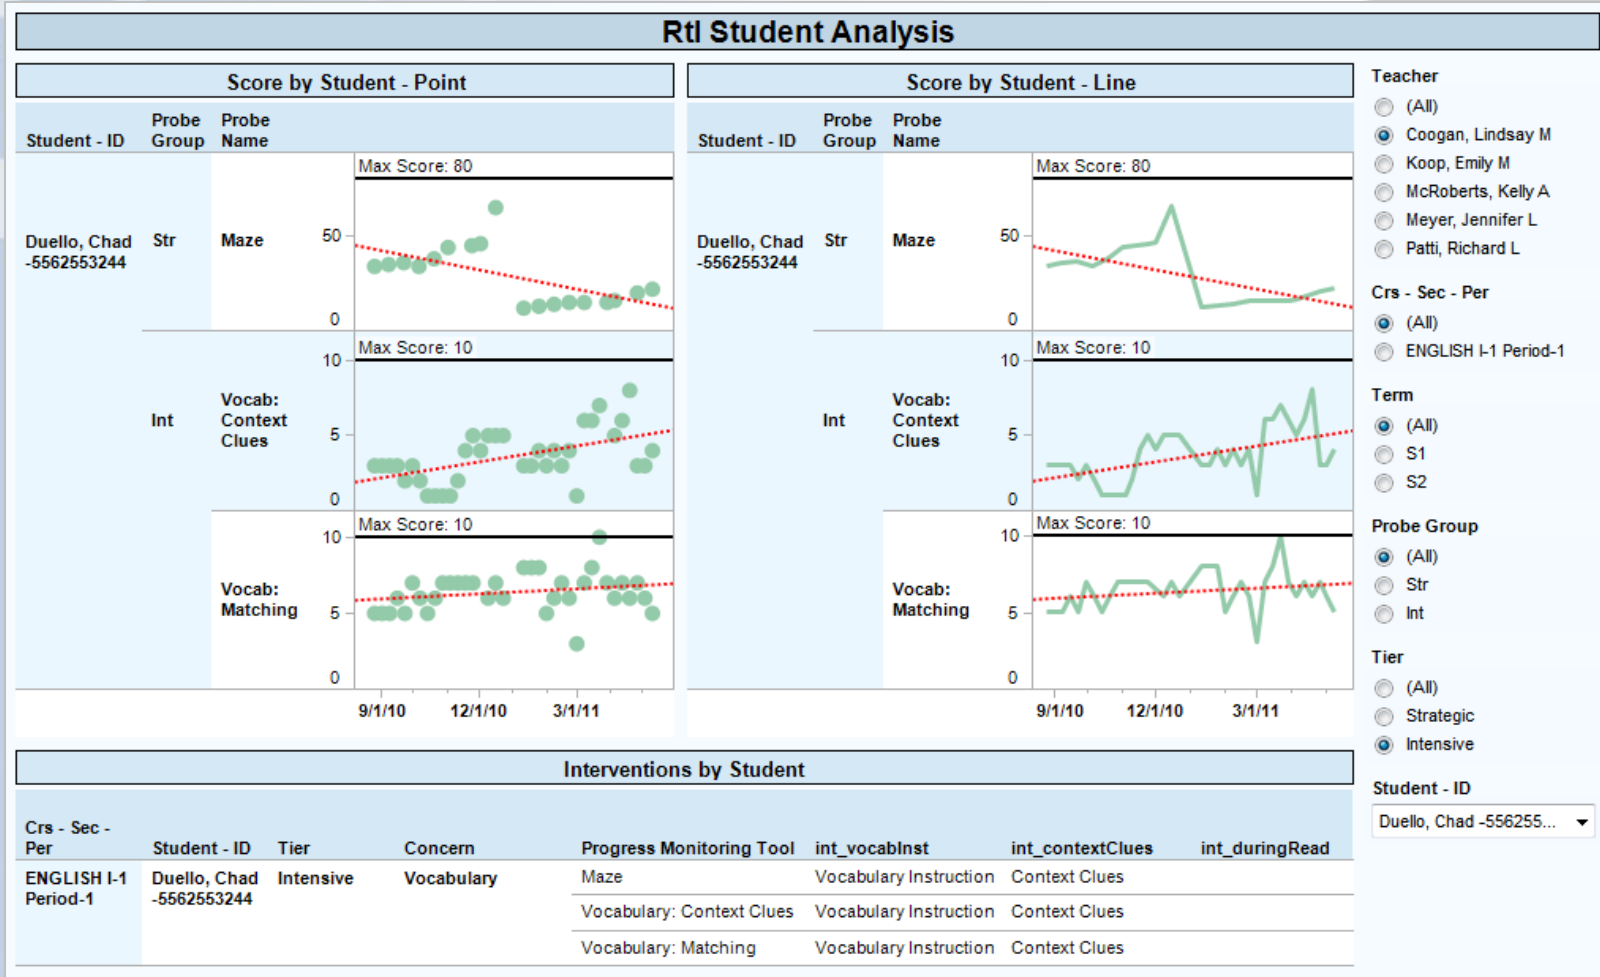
RtI Student Analysis

Score by Student - Point

| Student - ID | Probe Group | Probe Name | |
|---|---|---|---|
| Duello, Chad -5562553244 | Str | Maze | Max Score: 80 |
| | Int | Vocab: Context Clues | Max Score: 10 |
| | | Vocab: Matching | Max Score: 10 |

50
0
10
5
0
10
5
0
9/1/10 12/1/10 3/1/11

Score by Student - Line

| Student - ID | Probe Group | Probe Name | |
|---|---|---|---|
| Duello, Chad -5562553244 | Str | Maze | Max Score: 80 |
| | Int | Vocab: Context Clues | Max Score: 10 |
| | | Vocab: Matching | Max Score: 10 |

50
0
10
5
0
10
5
0
9/1/10 12/1/10 3/1/11

Teacher
(All)
Coogan, Lindsay M
Koop, Emily M
McRoberts, Kelly A
Meyer, Jennifer L
Patti, Richard L

Crs - Sec - Per
(All)
ENGLISH I-1 Period-1

Term
(All)
S1
S2

Probe Group
(All)
Str
Int

Tier
(All)
Strategic
Intensive

Student - ID
Duello, Chad -556255...

Interventions by Student

| Crs - Sec - Per | Student - ID | Tier | Concern | Progress Monitoring Tool | int_vocabInst | int_contextClues | int_duringRead |
|---|---|---|---|---|---|---|---|
| ENGLISH I-1 Period-1 | Duello, Chad -5562553244 | Intensive | Vocabulary | Maze | Vocabulary Instruction | Context Clues | |
| | | | | Vocabulary: Context Clues | Vocabulary Instruction | Context Clues | |
| | | | | Vocabulary: Matching | Vocabulary Instruction | Context Clues | |